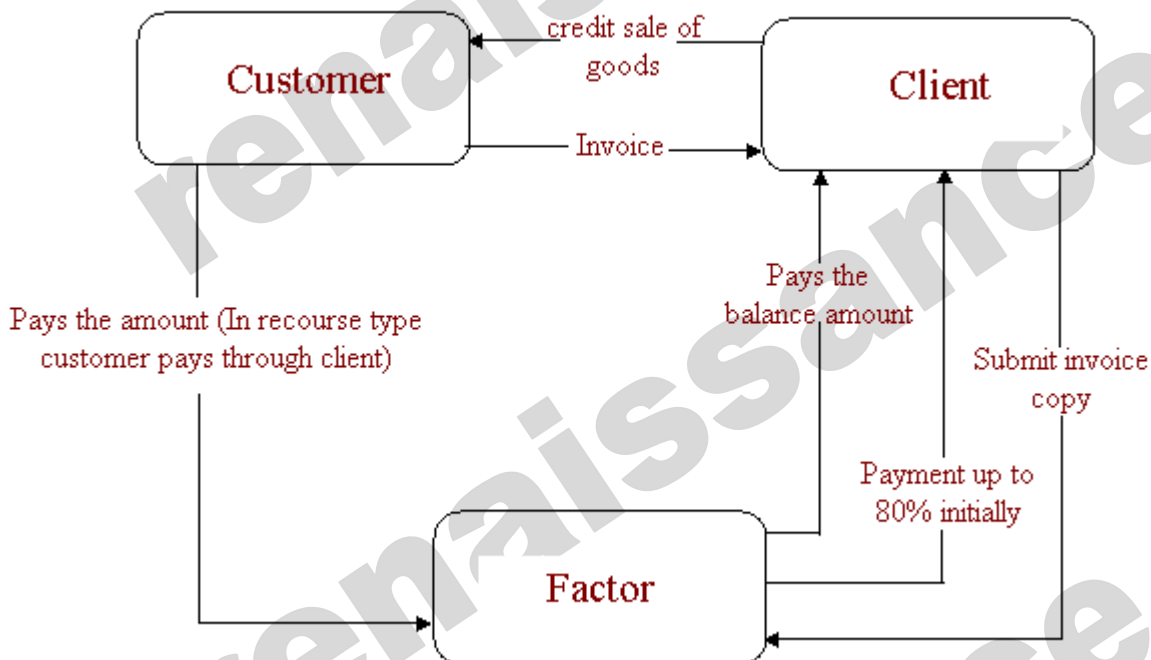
Customer

credit sale of goods

Client

Invoice

Pays the amount (In recourse type customer pays through client)

Pays the balance amount

Submit invoice copy

Payment up to 80% initially

Factor

renaissance

renaissance